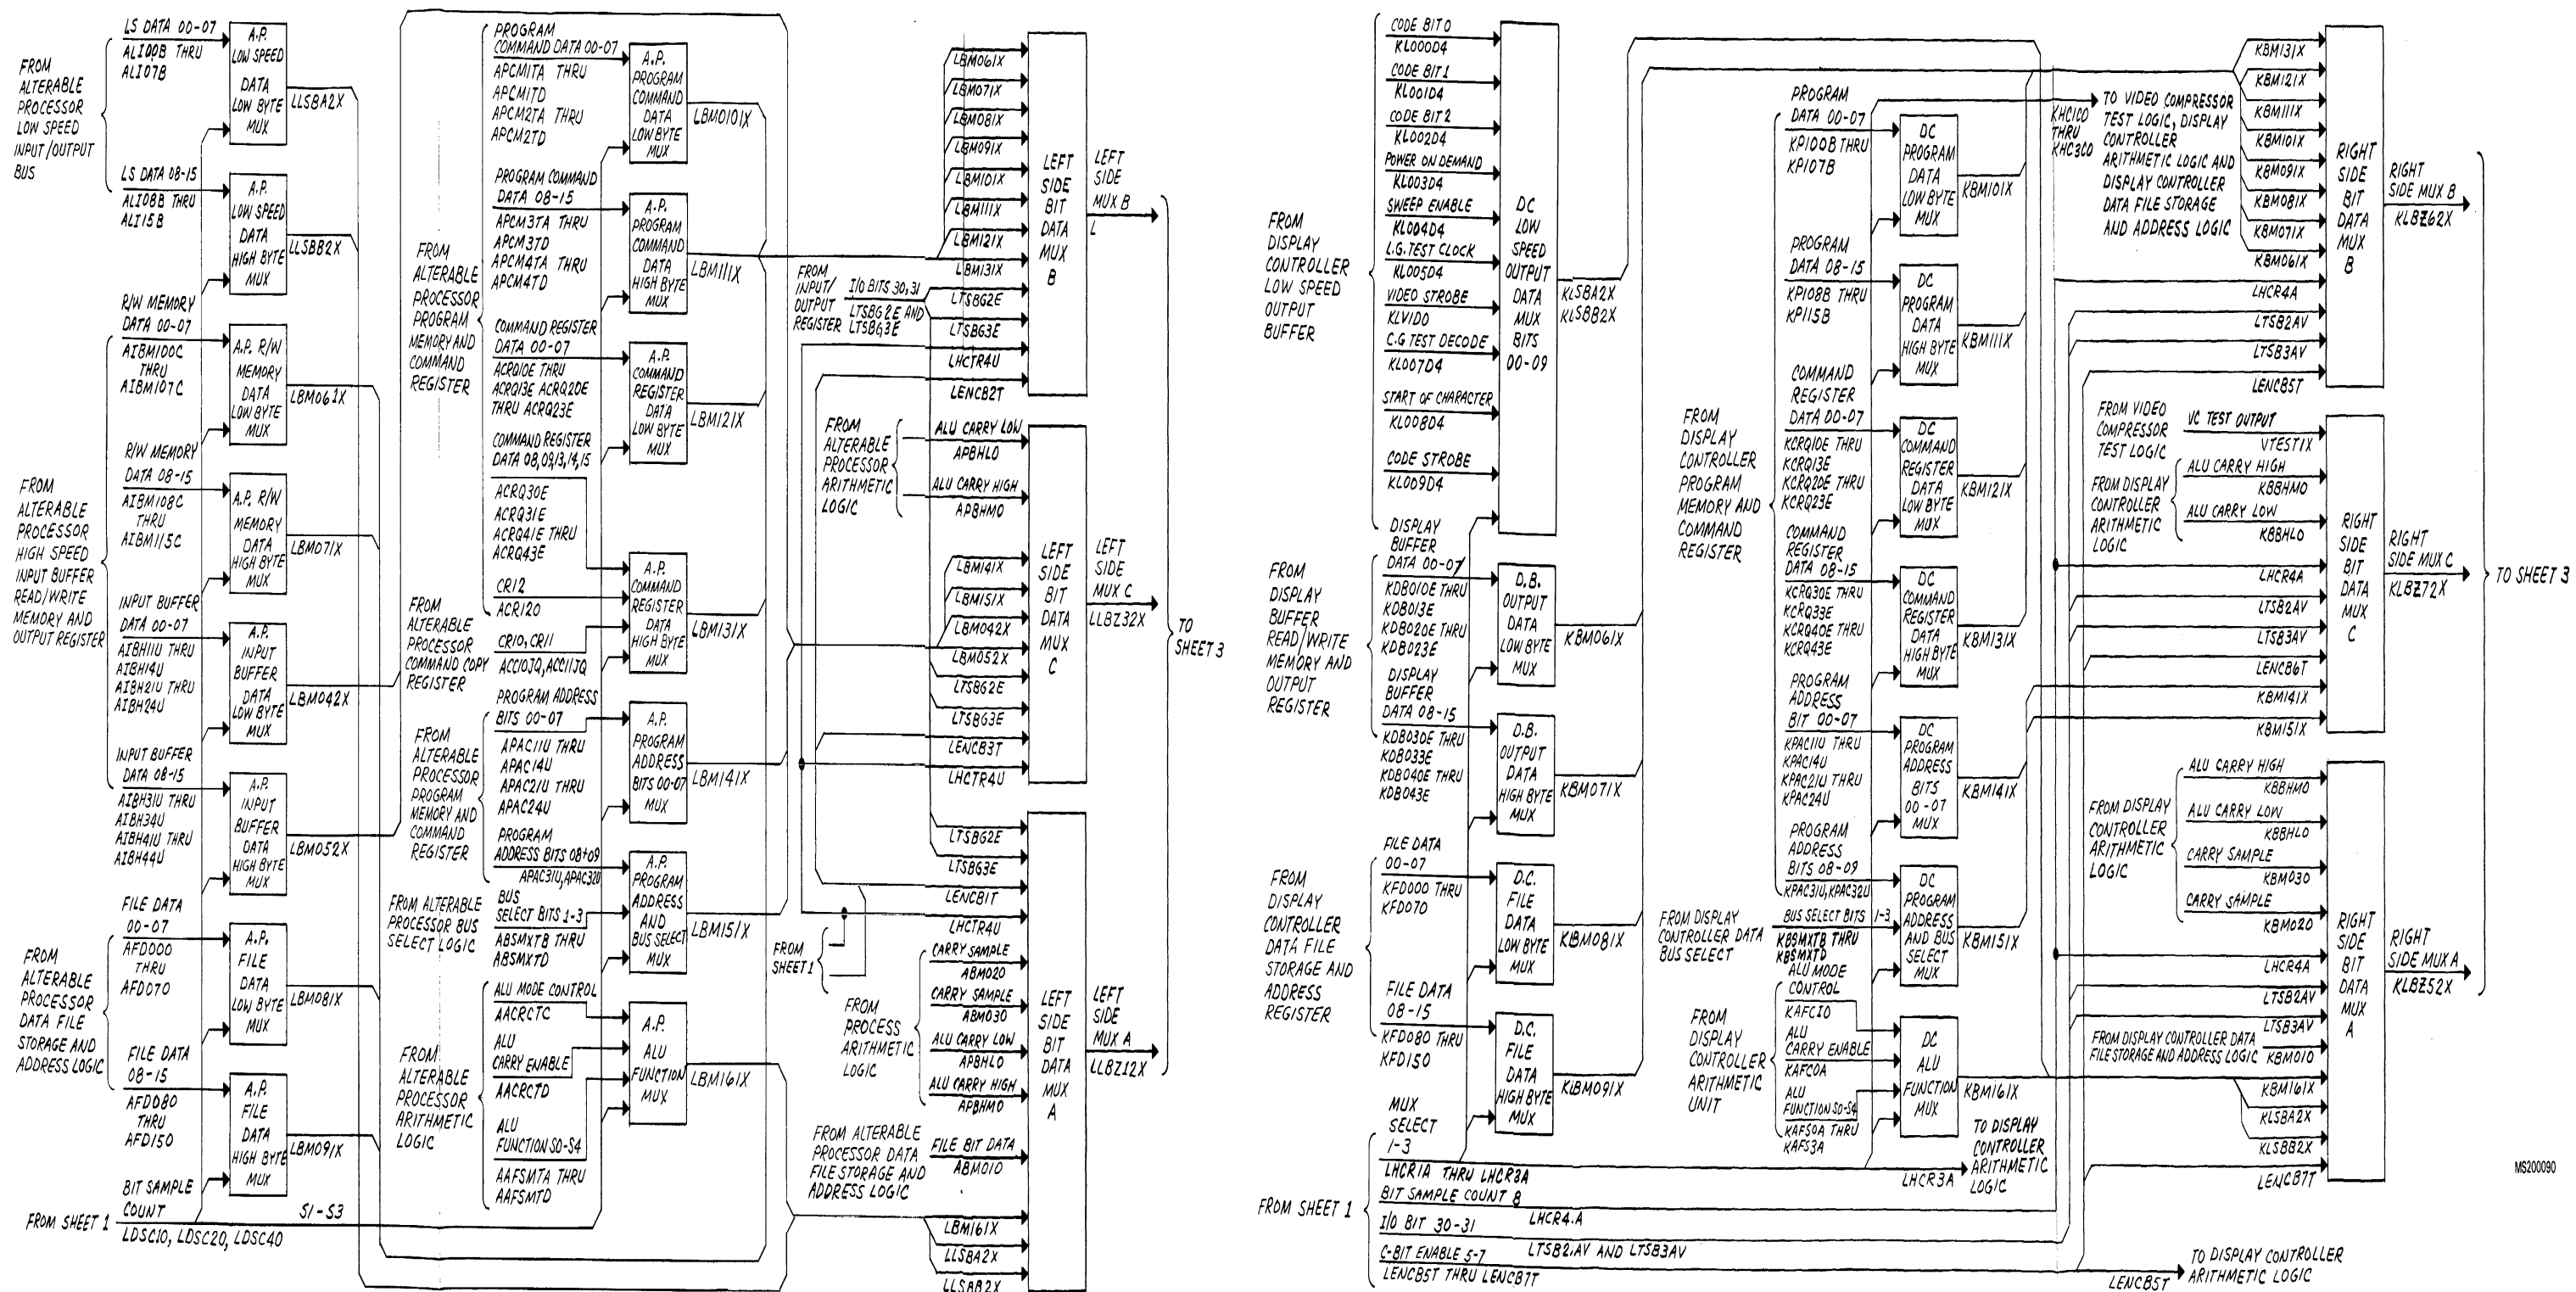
FROM ALTERABLE PROCESSOR LOW SPEED INPUT/OUTPUT BUS

LS DATA 00-07
ALI00B THRU ALI07B

A.P. LOW SPEED DATA LOW BYTE MUX

LLSBA2X

LS DATA 08-15
ALI08B THRU ALI15B

A.P. LOW SPEED DATA HIGH BYTE MUX

LLSBB2X

FROM ALTERABLE PROCESSOR HIGH SPEED INPUT BUFFER READ/WRITE MEMORY AND OUTPUT REGISTER

R/W MEMORY DATA 00-07
AIBMI00C THRU AIBMI07C

A.P. R/W MEMORY DATA LOW BYTE MUX

LBM061X

R/W MEMORY DATA 08-15
AIBMI08C THRU AIBMI15C

A.P. R/W MEMORY DATA HIGH BYTE MUX

LBM071X

INPUT BUFFER DATA 00-07
AIBH11U THRU AIBH14U
AIBH21U THRU AIBH24U

A.P. INPUT BUFFER DATA LOW BYTE MUX

LBM042X

INPUT BUFFER DATA 08-15
AIBH31U THRU AIBH34U
AIBH41U THRU AIBH44U

A.P. INPUT BUFFER DATA HIGH BYTE MUX

LBM052X

FROM ALTERABLE PROCESSOR DATA FILE STORAGE AND ADDRESS LOGIC

FILE DATA 00-07
AFD000 THRU AFD070

A.P. FILE DATA LOW BYTE MUX

LBM081X

FILE DATA 08-15
AFD080 THRU AFD150

A.P. FILE DATA HIGH BYTE MUX

LBM091X

BIT SAMPLE COUNT

FROM SHEET 1
LDSC10, LDSC20, LDSC40

S1-S3

FROM ALTERABLE PROCESSOR PROGRAM MEMORY AND COMMAND REGISTER

PROGRAM COMMAND DATA 00-07
APCM1TA THRU APCM1TD
APCM2TA THRU APCM2TD

A.P. PROGRAM COMMAND DATA LOW BYTE MUX

LBM0101X

PROGRAM COMMAND DATA 08-15
APCM3TA THRU APCM3TD
APCM4TA THRU APCM4TD

A.P. PROGRAM COMMAND DATA HIGH BYTE MUX

LBM111X

COMMAND REGISTER DATA 00-07
ACRQ10E THRU ACRQ13E ACRQ20E THRU ACRQ23E

A.P. COMMAND REGISTER DATA LOW BYTE MUX

LBM121X

COMMAND REGISTER DATA 08,09,13,14,15
ACRQ30E
ACRQ31E
ACRQ41E THRU ACRQ43E
CR12
ACR120

FROM ALTERABLE PROCESSOR COMMAND COPY REGISTER

CR10, CR11
ACC10JQ, ACC11JQ

A.P. COMMAND REGISTER DATA HIGH BYTE MUX

LBM131X

FROM ALTERABLE PROCESSOR PROGRAM MEMORY AND COMMAND REGISTER

PROGRAM ADDRESS BITS 00-07
APAC11U THRU APAC14U
APAC21U THRU APAC24U

A.P. PROGRAM ADDRESS BITS 00-07 MUX

LBM141X

PROGRAM ADDRESS BITS 08+09
APAC31U, APAC32U

FROM ALTERABLE PROCESSOR BUS SELECT LOGIC

BUS SELECT BITS 1-3
ABSMXTB THRU ABSMXTD

A.P. PROGRAM ADDRESS AND BUS SELECT MUX

LBM151X

FROM ALTERABLE PROCESSOR ARITHMETIC LOGIC

ALU MODE CONTROL
AACRCTC
ALU CARRY ENABLE
AACRCTD
ALU FUNCTION S0-S4
AAFSMTA THRU AAFSMTD

A.P. ALU FUNCTION MUX

LBM161X

LBM061X
LBM071X
LBM081X
LBM091X
LBM101X
LBM111X
LBM121X
LBM131X

FROM INPUT/OUTPUT REGISTER

I/O BITS 30,31
LTSBG2E AND LTSBG3E

LTSBG2E
LTSBG3E
LHCTR4U
LENCB2T

LEFT SIDE BIT DATA MUX B

LEFT SIDE MUX B
L

FROM ALTERABLE PROCESSOR ARITHMETIC LOGIC

ALU CARRY LOW
APBHL0
ALU CARRY HIGH
APBHM0

LBM141X
LBM151X
LBM042X
LBM052X
LTSBG2E
LTSBG3E
LENCB3T
LHCTR4U

LEFT SIDE BIT DATA MUX C

LEFT SIDE MUX C
LLBZ32X

TO SHEET 3

LTSBG2E
LTSBG3E
LENCB1T
LHCTR4U

FROM SHEET 1

FROM PROCESS ARITHMETIC LOGIC

CARRY SAMPLE
ABM020
CARRY SAMPLE
ABM030
ALU CARRY LOW
APBHL0
ALU CARRY HIGH
APBHM0

FROM ALTERABLE PROCESSOR DATA FILE STORAGE AND ADDRESS LOGIC

FILE BIT DATA
ABM010

LBM161X
LLSBA2X
LLSBB2X

LEFT SIDE BIT DATA MUX A

LEFT SIDE MUX A
LLBZ12X

FROM DISPLAY CONTROLLER LOW SPEED OUTPUT BUFFER

CODE BIT 0
KL000D4
CODE BIT 1
KL001D4
CODE BIT 2
KL002D4
POWER ON DEMAND
KL003D4
SWEEP ENABLE
KL004D4
L.G. TEST CLOCK
KL005D4
VIDEO STROBE
KLVID0
C.G TEST DECODE
KL007D4
START OF CHARACTER
KL008D4
CODE STROBE
KL009D4

DC LOW SPEED OUTPUT DATA MUX BITS 00-09

KLSBA2X
KLSBB2X

FROM DISPLAY BUFFER READ/WRITE MEMORY AND OUTPUT REGISTER

DISPLAY BUFFER DATA 00-07
KDB010E THRU KDB013E
KDB020E THRU KDB023E

D.B. OUTPUT DATA LOW BYTE MUX

KBM061X

DISPLAY BUFFER DATA 08-15
KDB030E THRU KDB033E
KDB040E THRU KDB043E

D.B. OUTPUT DATA HIGH BYTE MUX

KBM071X

FROM DISPLAY CONTROLLER DATA FILE STORAGE AND ADDRESS REGISTER

FILE DATA 00-07
KFD000 THRU KFD070

D.C. FILE DATA LOW BYTE MUX

KBM081X

FILE DATA 08-15
KFD080 THRU KFD150

D.C. FILE DATA HIGH BYTE MUX

KBM091X

MUX SELECT 1-3

FROM SHEET 1

LHCR1A THRU LHCR3A
BIT SAMPLE COUNT 8
I/O BIT 30-31
LHCR4.A
C-BIT ENABLE 5-7
LTSB2.AV AND LTSB3AV
LENCB5T THRU LENCB7T

FROM DISPLAY CONTROLLER PROGRAM MEMORY AND COMMAND REGISTER

PROGRAM DATA 00-07
KPI00B THRU KPI07B

DC PROGRAM DATA LOW BYTE MUX

KBM101X

PROGRAM DATA 08-15
KPI08B THRU KPI15B

DC PROGRAM DATA HIGH BYTE MUX

KBM111X

COMMAND REGISTER DATA 00-07
KCRQ10E THRU KCRQ13E
KCRQ20E THRU KCRQ23E

DC COMMAND REGISTER DATA LOW BYTE MUX

KBM121X

COMMAND REGISTER DATA 08-15
KCRQ30E THRU KCRQ33E
KCRQ40E THRU KCRQ43E

DC COMMAND REGISTER DATA HIGH BYTE MUX

KBM131X

PROGRAM ADDRESS BIT 00-07
KPAC11U THRU KPAC14U
KPAC21U THRU KPAC24U

DC PROGRAM ADDRESS BITS 00-07 MUX

KBM141X

PROGRAM ADDRESS BITS 08-09
KPAC31U, KPAC32U

FROM DISPLAY CONTROLLER DATA BUS SELECT

BUS SELECT BITS 1-3
KBSMXTB THRU KBSMXTD

DC PROGRAM ADDRESS AND BUS SELECT MUX

KBM151X

FROM DISPLAY CONTROLLER ARITHMETIC UNIT

ALU MODE CONTROL
KAFC10
ALU CARRY ENABLE
KAFC0A
ALU FUNCTION S0-S4
KAFS0A THRU KAFS3A

DC ALU FUNCTION MUX

KBM161X

LHCR3A

TO DISPLAY CONTROLLER ARITHMETIC LOGIC

KHC1C0 THRU KHC3C0

TO VIDEO COMPRESSOR TEST LOGIC, DISPLAY CONTROLLER ARITHMETIC LOGIC AND DISPLAY CONTROLLER DATA FILE STORAGE AND ADDRESS LOGIC

KBM131X
KBM121X
KBM111X
KBM101X
KBM091X
KBM081X
KBM071X
KBM061X
LHCR4A
LTSB2AV
LTSB3AV
LENCB5T

RIGHT SIDE BIT DATA MUX B

RIGHT SIDE MUX B
KLBZ62X

FROM VIDEO COMPRESSOR TEST LOGIC

VC TEST OUTPUT
VTEST1X

FROM DISPLAY CONTROLLER ARITHMETIC LOGIC

ALU CARRY HIGH
KBBHM0
ALU CARRY LOW
KBBHL0

LHCR4A
LTSB2AV
LTSB3AV
LENCB6T
KBM141X
KBM151X

RIGHT SIDE BIT DATA MUX C

RIGHT SIDE MUX C
KLBZ72X

TO SHEET 3

FROM DISPLAY CONTROLLER ARITHMETIC LOGIC

ALU CARRY HIGH
KBBHM0
ALU CARRY LOW
KBBHL0
CARRY SAMPLE
KBM030
CARRY SAMPLE
KBM020

LHCR4A
LTSB2AV
LTSB3AV

FROM DISPLAY CONTROLLER DATA FILE STORAGE AND ADDRESS LOGIC
KBM010

KBM161X
KLSBA2X
KLSBB2X
LENCB7T

RIGHT SIDE BIT DATA MUX A

RIGHT SIDE MUX A
KLBZ52X

LENCB5T

TO DISPLAY CONTROLLER ARITHMETIC LOGIC

MS200090